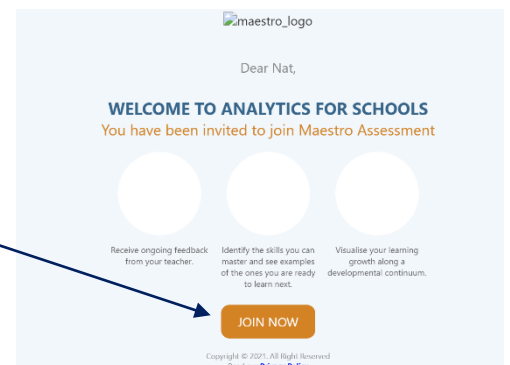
maestro_logo

Dear Nat,

WELCOME TO ANALYTICS FOR SCHOOLS

You have been invited to join Maestro Assessment

Receive ongoing feedback from your teacher.

Identify the skills you can master and see examples of the ones you are ready to learn next.

Visualise your learning growth along a developmental continuum.

JOIN NOW

Copyright © 2021. All Right Reserved

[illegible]